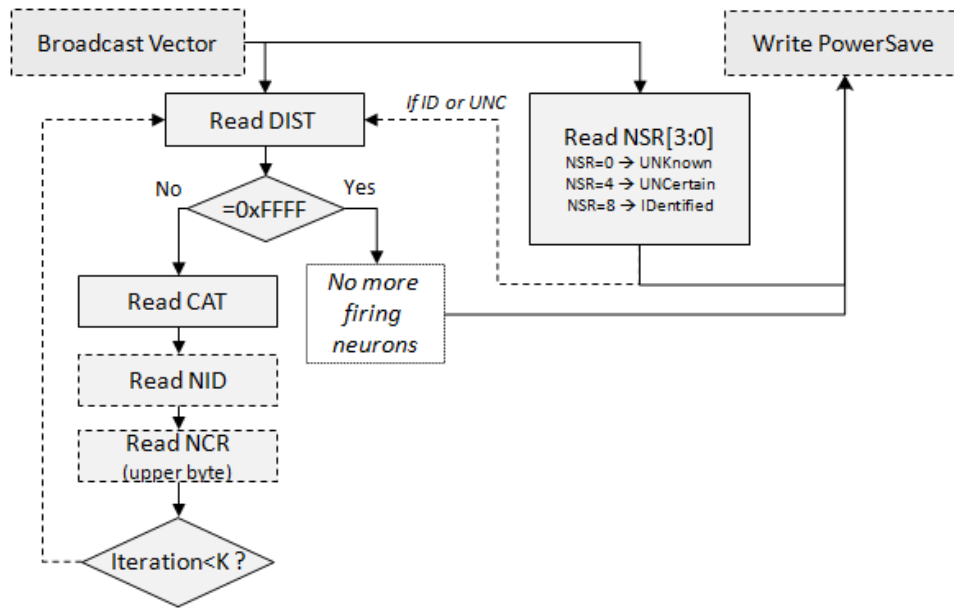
Broadcast Vector

Write PowerSave

If ID or UNC

Read DIST

Read NSR[3:0]
NSR=0 → UNKnown
NSR=4 → UNCertain
NSR=8 → IDentified

No

=0xFFFF

Yes

Read CAT

No more firing neurons

Read NID

Read NCR
(upper byte)

Iteration<K ?